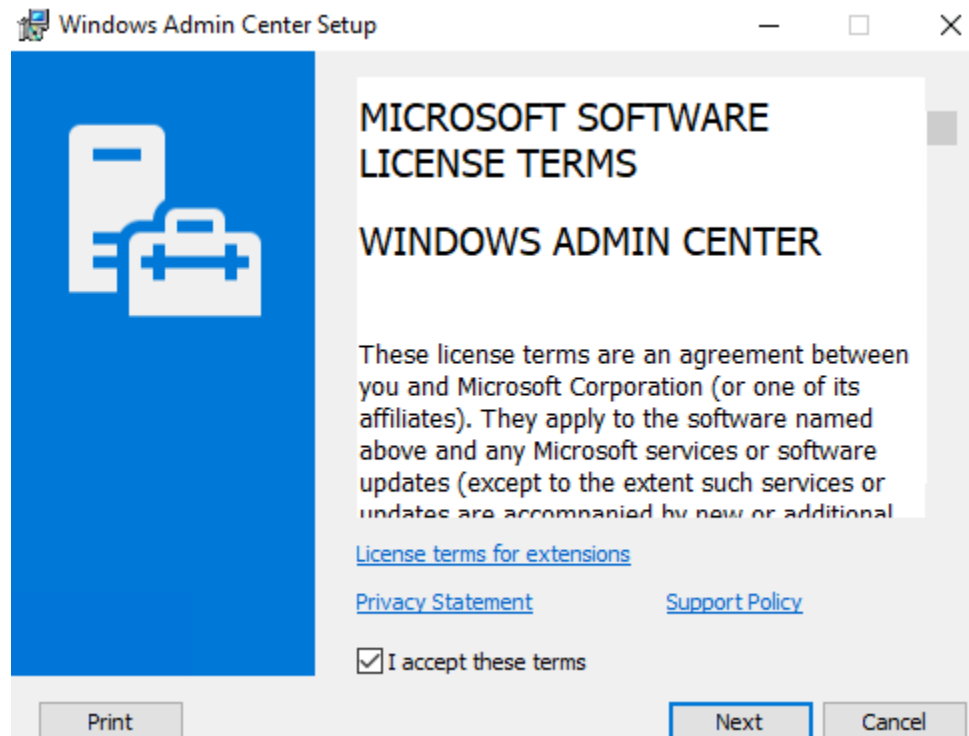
Windows Admin Center Setup

MICROSOFT SOFTWARE LICENSE TERMS

WINDOWS ADMIN CENTER

These license terms are an agreement between you and Microsoft Corporation (or one of its affiliates). They apply to the software named above and any Microsoft services or software updates (except to the extent such services or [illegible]

License terms for extensions

Privacy Statement

Support Policy

I accept these terms

Print

Next

Cancel